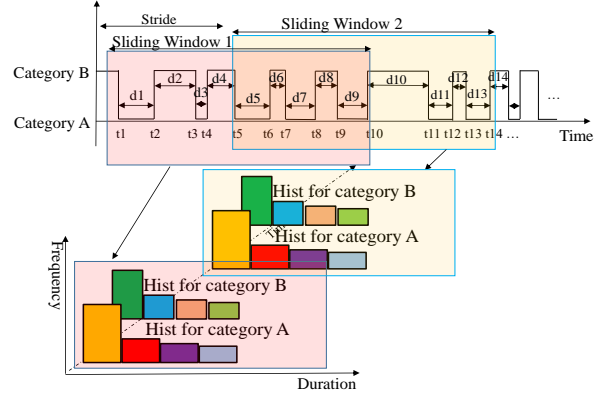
Stride

Sliding Window 2

Sliding Window 1

Category B

Category A

d1 d2 d3 d4 d5 d6 d7 d8 d9 d10 d11 d12 d13 d14

t1 t2 t3 t4 t5 t6 t7 t8 t9 t10 t11 t12 t13 t14 ...

...

Time

Hist for category B

Hist for category A

Frequency

Hist for category B

Hist for category A

Duration